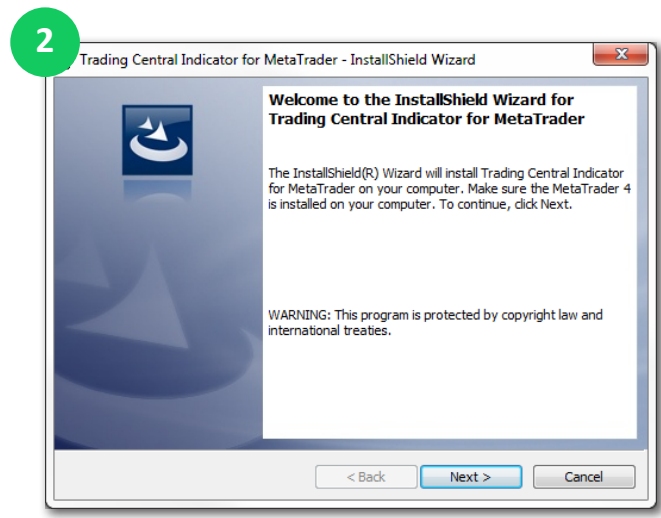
2

Trading Central Indicator for MetaTrader - InstallShield Wizard

Welcome to the InstallShield Wizard for Trading Central Indicator for MetaTrader

The InstallShield(R) Wizard will install Trading Central Indicator for MetaTrader on your computer. Make sure the MetaTrader 4 is installed on your computer. To continue, click Next.

WARNING: This program is protected by copyright law and international treaties.

< Back

Next >

Cancel